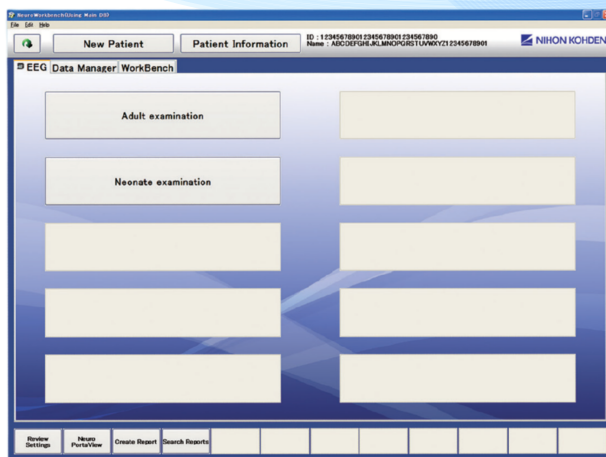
NeuroWorkbench(Using Main DB)
File Edit Help

New Patient
Patient Information
ID : 1234567890123456789012345678​90
Name : ABCDEFGHIJKLMNOPQRSTUVWXYZ1234567890​1
NIHON KOHDEN

EEG
Data Manager
WorkBench

Adult examination

Neonate examination

Review Settings
Neuro PortaView
Create Report
Search Reports